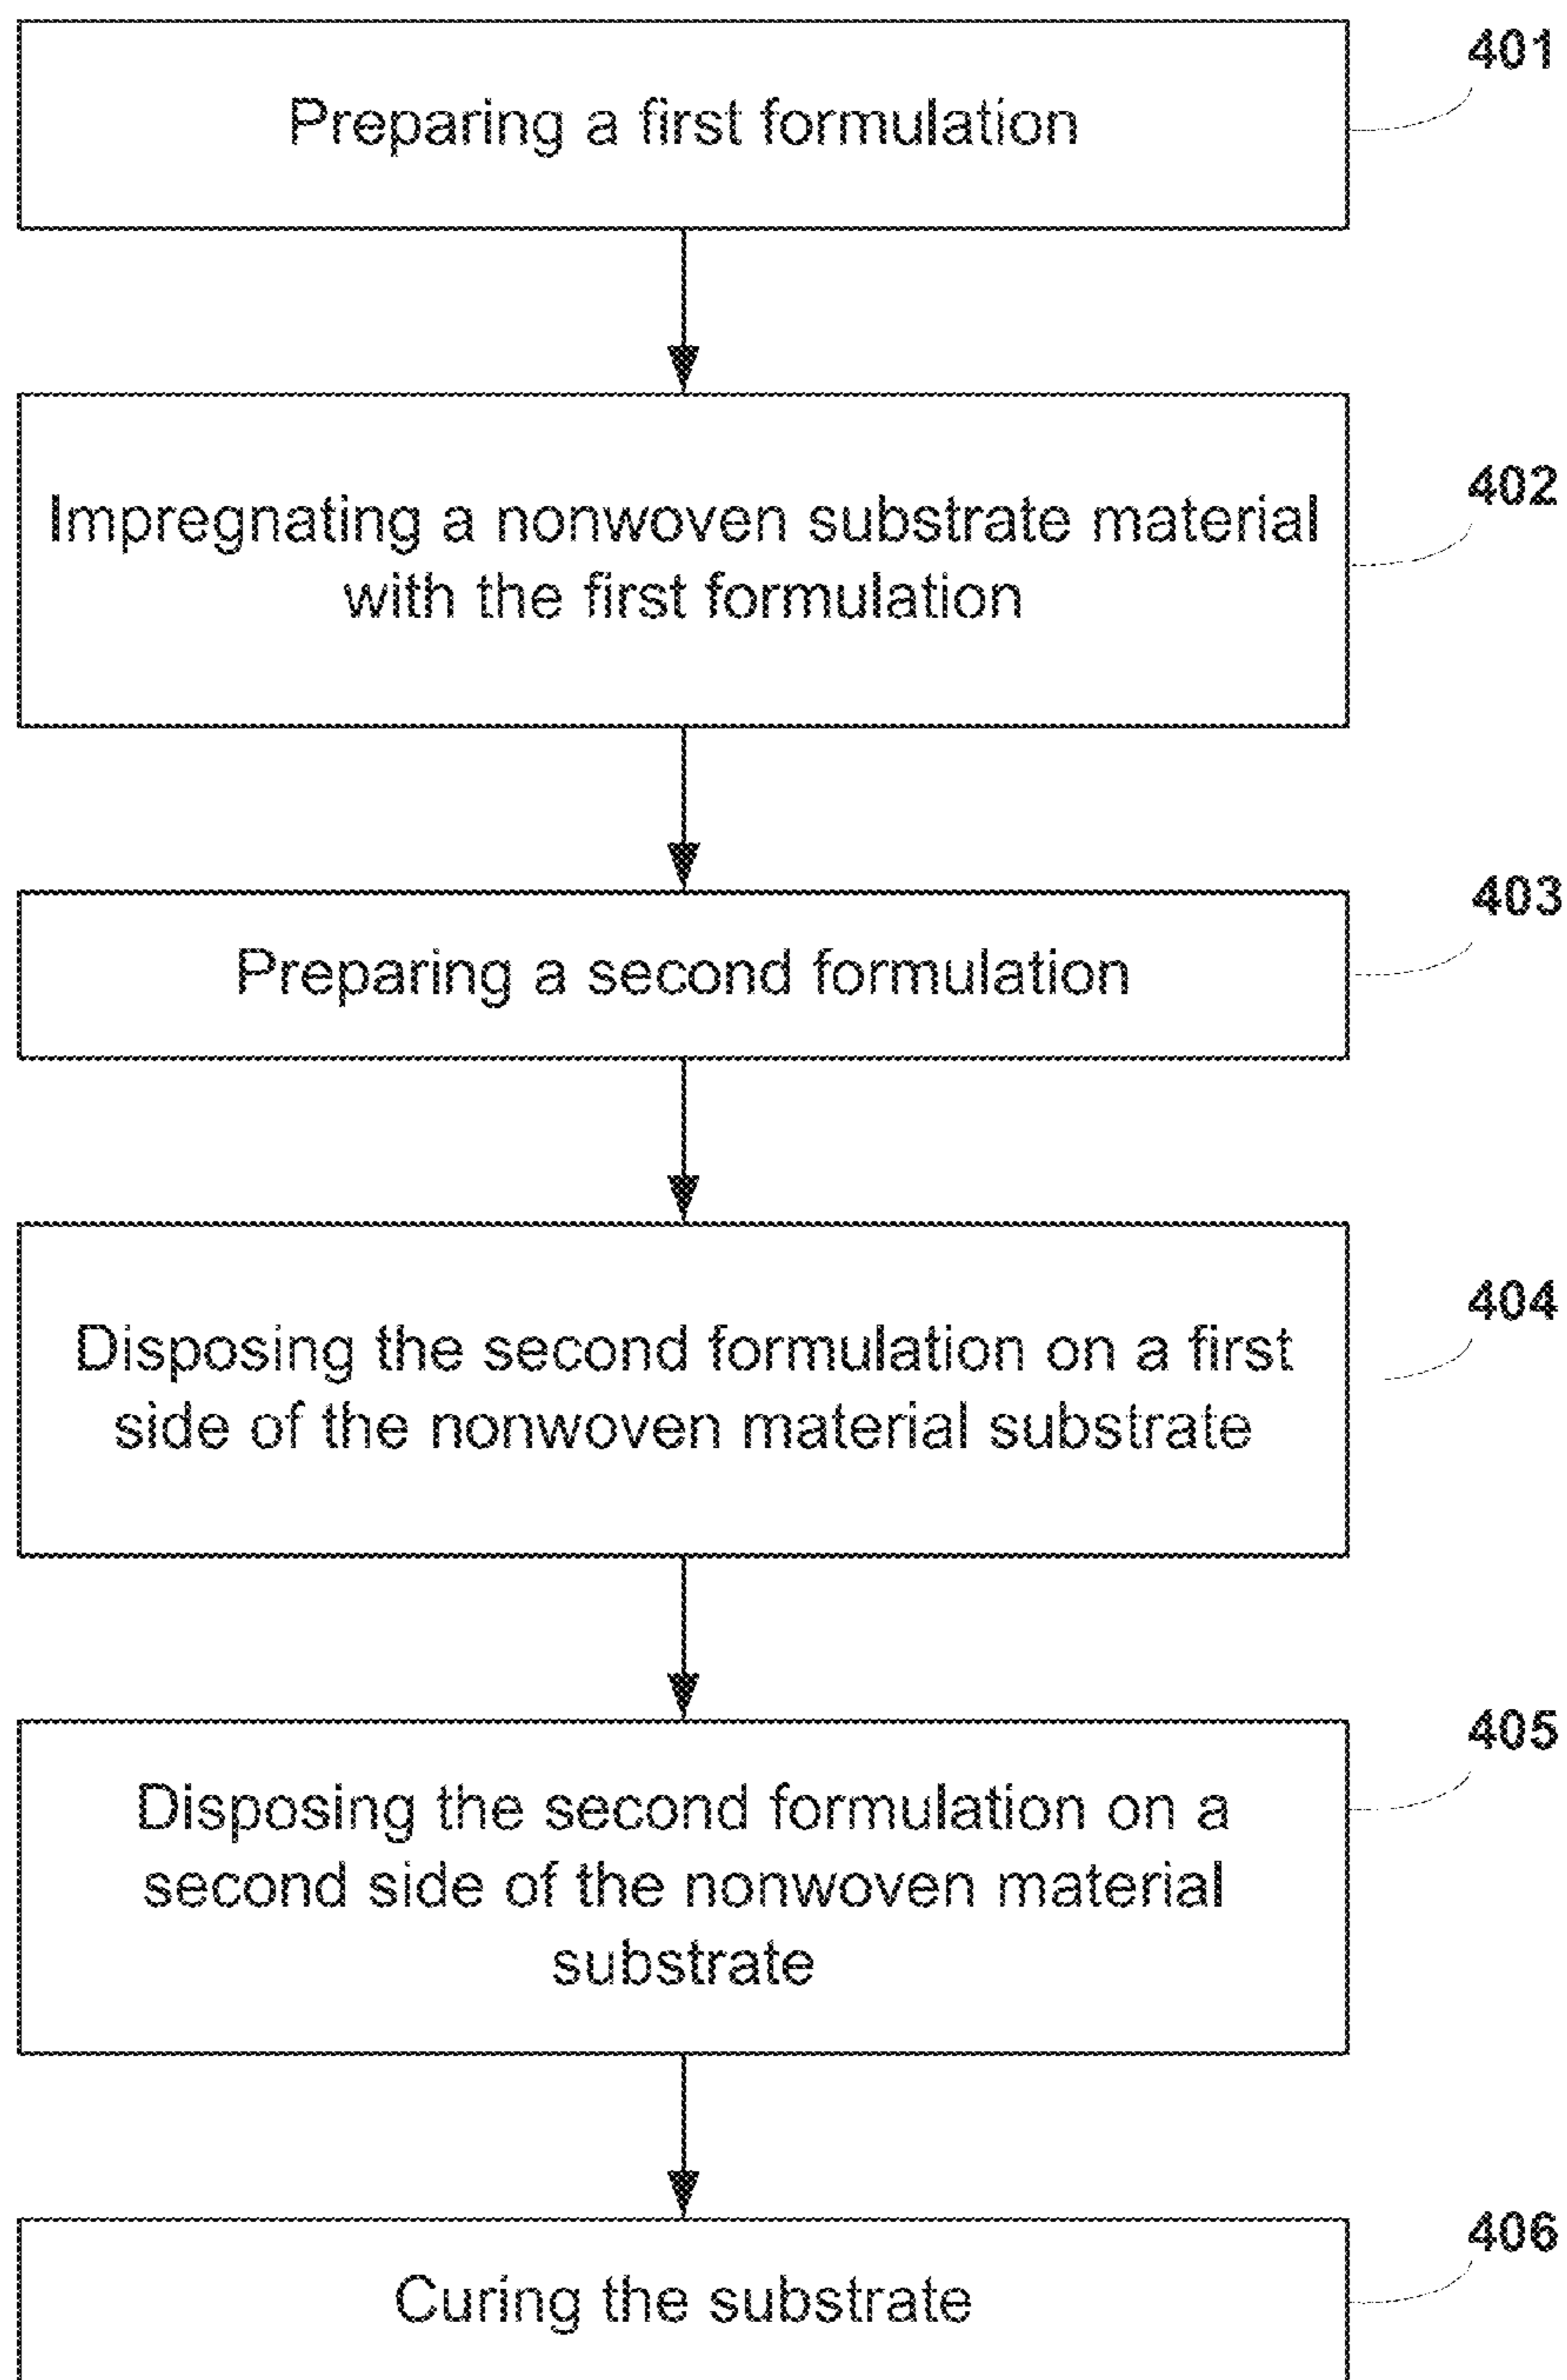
Preparing a first formulation

401

Impregnating a nonwoven substrate material with the first formulation

402

Preparing a second formulation

403

Disposing the second formulation on a first side of the nonwoven material substrate

404

Disposing the second formulation on a second side of the nonwoven material substrate

405

Curing the substrate

406